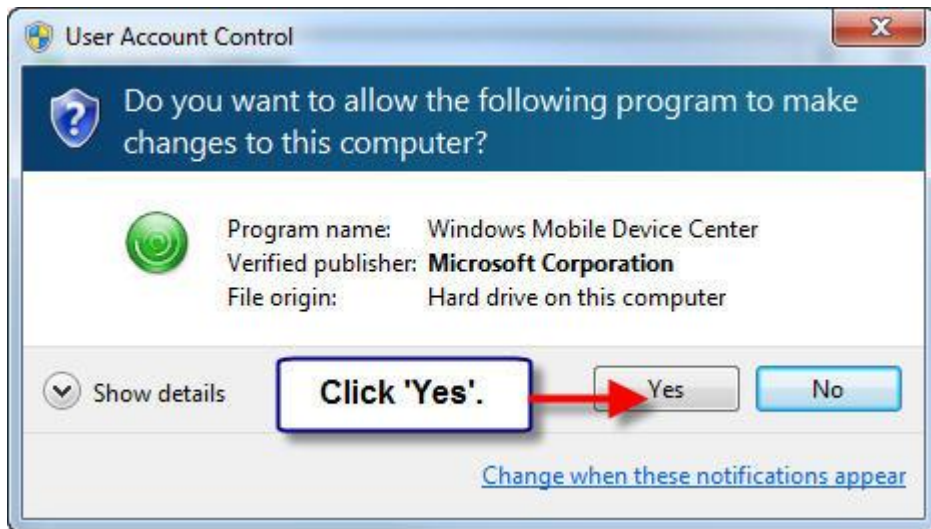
User Account Control

Do you want to allow the following program to make changes to this computer?

Program name: Windows Mobile Device Center
Verified publisher: Microsoft Corporation
File origin: Hard drive on this computer

Show details

Click 'Yes'.

Yes

No

Change when these notifications appear